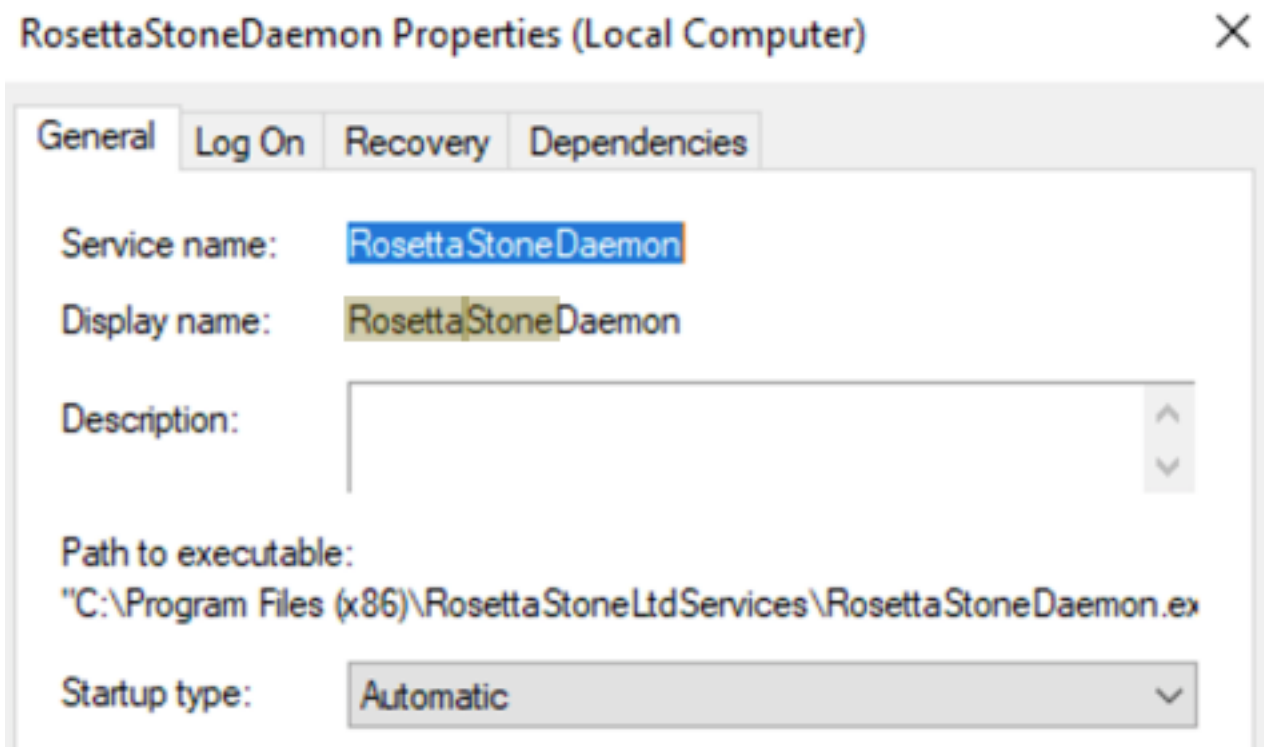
RosettaStoneDaemon Properties (Local Computer)

General | Log On | Recovery | Dependencies

Service name: RosettaStoneDaemon

Display name: RosettaStoneDaemon

Description:

Path to executable:
"C:\Program Files (x86)\RosettaStoneLtdServices\RosettaStoneDaemon.ex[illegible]

Startup type: Automatic